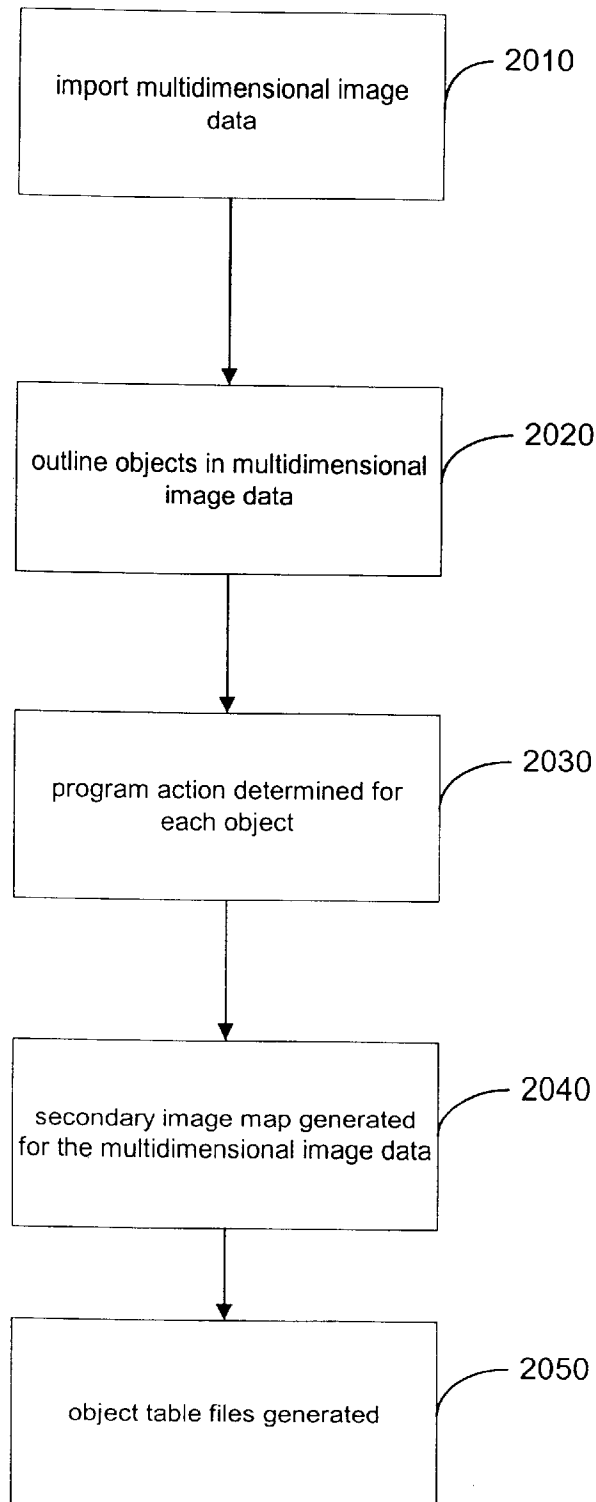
import multidimensional image data

2010

outline objects in multidimensional image data

2020

program action determined for each object

2030

secondary image map generated for the multidimensional image data

2040

object table files generated

2050